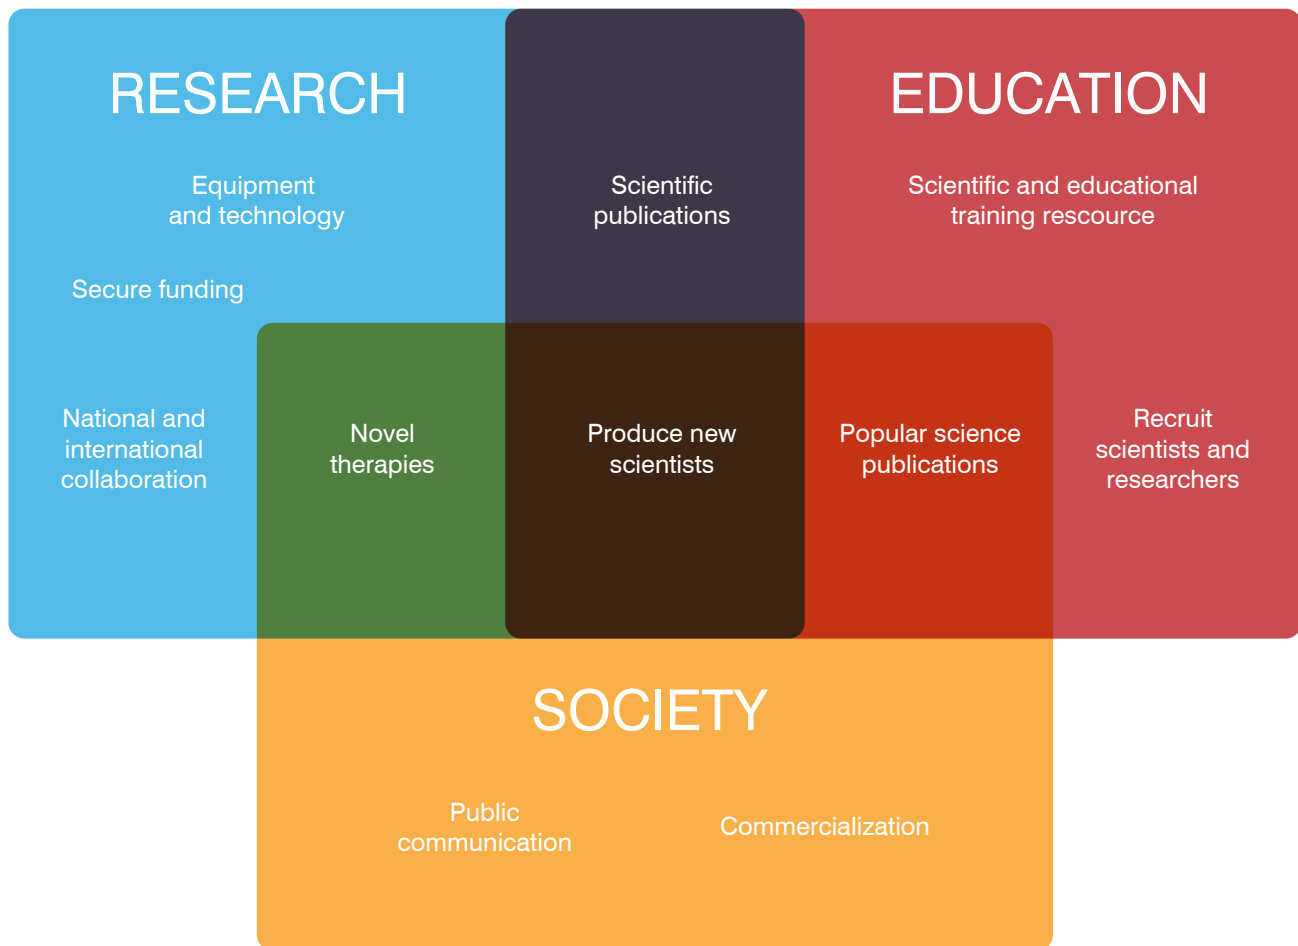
RESEARCH

EDUCATION

Equipment and technology

Scientific publications

Scientific and educational training rescource

Secure funding

National and international collaboration

Novel therapies

Produce new scientists

Popular science publications

Recruit scientists and researchers

SOCIETY

Public communication

Commercialization